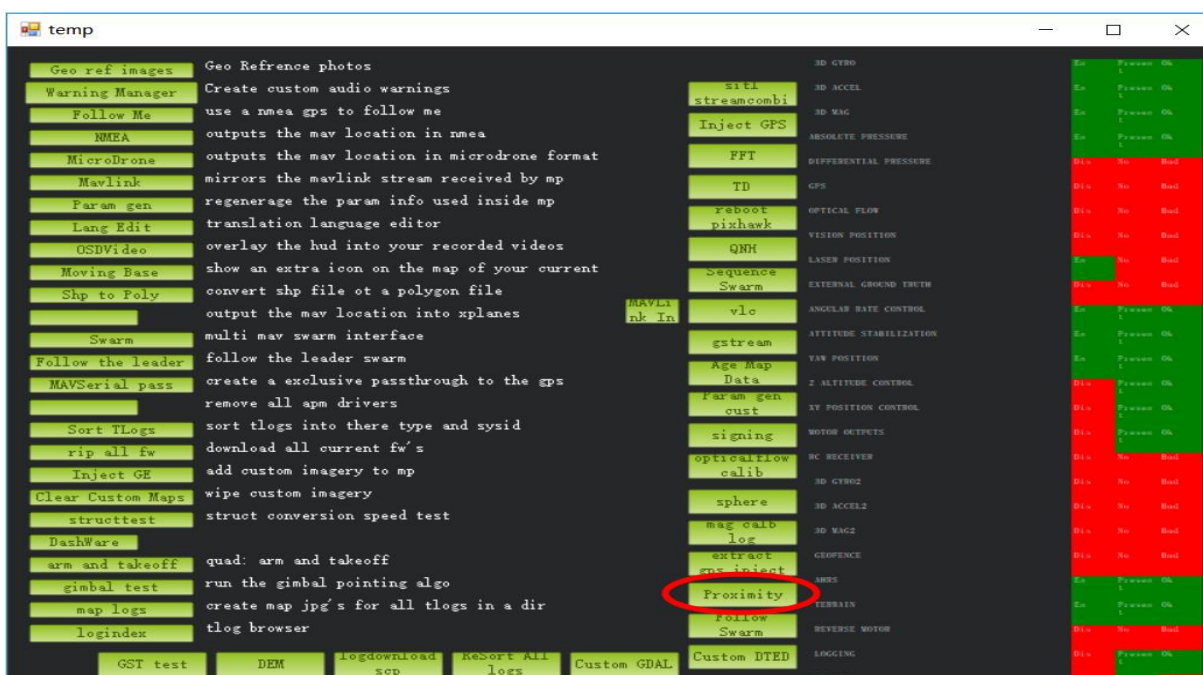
temp

Geo ref images	Geo Refrence photos
Warning Manager	Create custom audio warnings
Follow Me	use a nmea gps to follow me
NMEA	outputs the mav location in nmea
MicroDrone	outputs the mav location in microdrone format
Mavlink	mirrors the mavlink stream received by mp
Param gen	regenerage the param info used inside mp
Lang Edit	translation language editor
OSDVideo	overlay the hud into your recorded videos
Moving Base	show an extra icon on the map of your current
Shp to Poly	convert shp file ot a polygon file
	output the mav location into xplanes
Swarm	multi mav swarm interface
Follow the leader	follow the leader swarm
MAVSerial pass	create a exclusive passthrough to the gps
	remove all apm drivers
Sort TLogs	sort tlogs into there type and sysid
rip all fw	download all current fw's
Inject GE	add custom imagery to mp
Clear Custom Maps	wipe custom imagery
structtest	struct conversion speed test
DashWare
arm and takeoff	quad: arm and takeoff
gimbal test	run the gimbal pointing algo
map logs	create map jpg's for all tlogs in a dir
logindex	tlog browser

GST test	DEM	logdownload scp	ReSort All logs	Custom GDAL

MAVLink In

sitl streamcombi
Inject GPS
FFT
TD
reboot pixhawk
QNH
Sequence Swarm
vlc
gstream
Age Map Data
Param gen cust
signing
opticalflow calib
sphere
mag calb log
extract gps inject
Proximity
Follow Swarm
Custom DTED

| | | | |
|---|---|---|---|
| 3D GYRO | En | Present | Ok |
| 3D ACCEL | En | Present | Ok |
| 3D MAG | En | Present | Ok |
| ABSOLUTE PRESSURE | En | Present | Ok |
| DIFFERENTIAL PRESSURE | Dis | No | Bad |
| GPS | Dis | No | Bad |
| OPTICAL FLOW | Dis | No | Bad |
| VISION POSITION | Dis | No | Bad |
| LASER POSITION | En | No | Bad |
| EXTERNAL GROUND TRUTH | Dis | No | Bad |
| ANGULAR RATE CONTROL | En | Present | Ok |
| ATTITUDE STABILIZATION | En | Present | Ok |
| YAW POSITION | En | Present | Ok |
| Z ALTITUDE CONTROL | Dis | Present | Ok |
| XY POSITION CONTROL | Dis | Present | Ok |
| MOTOR OUTPUTS | Dis | Present | Ok |
| RC RECEIVER | Dis | No | Bad |
| 3D GYRO2 | Dis | No | Bad |
| 3D ACCEL2 | Dis | No | Bad |
| 3D MAG2 | Dis | No | Bad |
| GEOFENCE | Dis | No | Bad |
| AHRS | En | Present | Ok |
| TERRAIN | En | Present | Ok |
| REVERSE MOTOR | Dis | No | Bad |
| LOGGING | Dis | Present | Ok |